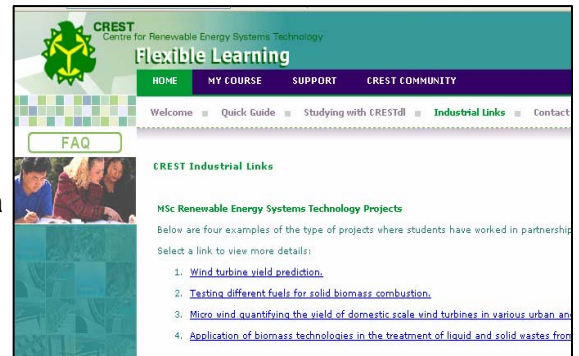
CREST
Centre for Renewable Energy Systems Technology
Flexible Learning

HOME MY COURSE SUPPORT CREST COMMUNITY

Welcome Quick Guide Studying with CRESTdl Industrial Links Contact

FAQ

CREST Industrial Links

MSc Renewable Energy Systems Technology Projects

Below are four examples of the type of projects where students have worked in partnership

Select a link to view more details:

1. Wind turbine yield prediction.
2. Testing different fuels for solid biomass combustion.
3. Micro wind quantifying the yield of domestic scale wind turbines in various urban and
4. Application of biomass technologies in the treatment of liquid and solid wastes from